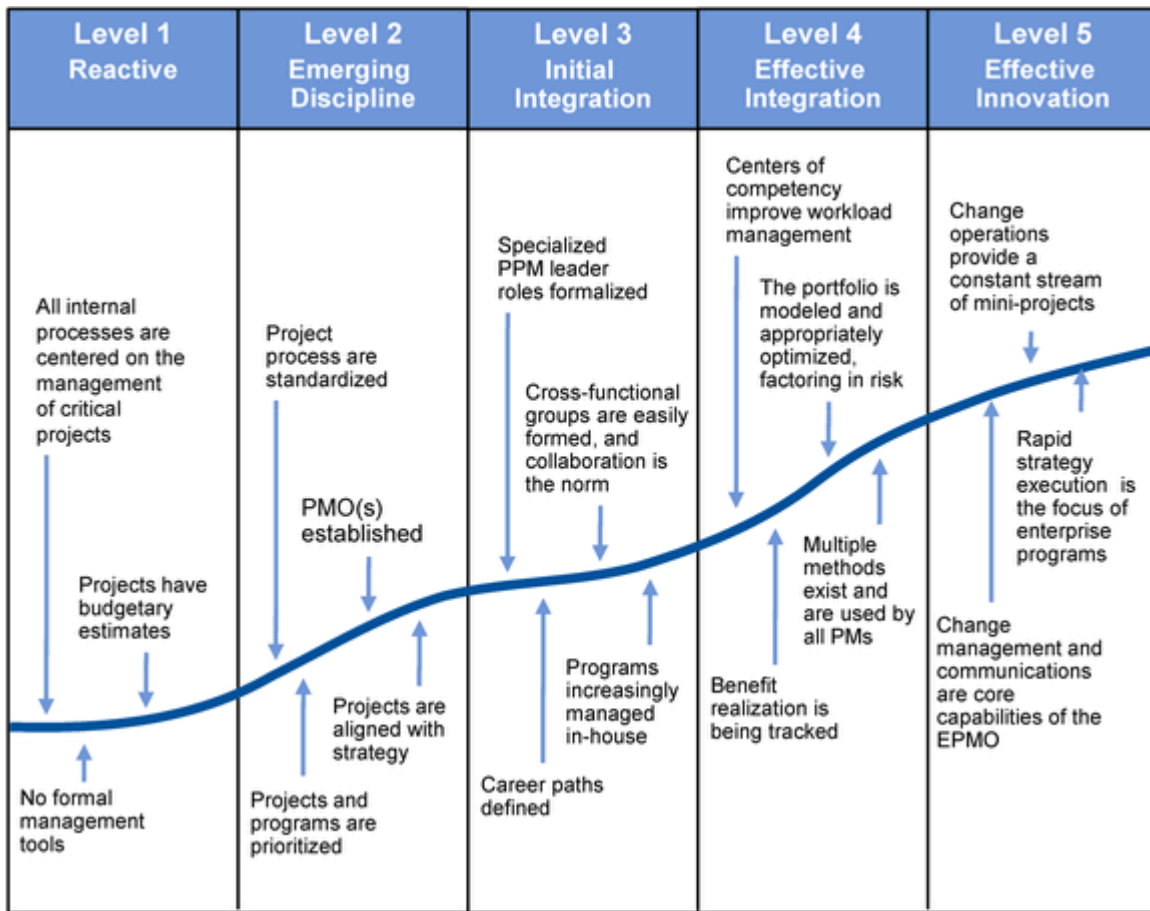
| Level 1 Reactive | Level 2 Emerging Discipline | Level 3 Initial Integration | Level 4 Effective Integration | Level 5 Effective Innovation |
|---|---|---|---|---|
| All internal processes are centered on the management of critical projects | Project process are standardized | Specialized PPM leader roles formalized | Centers of competency improve workload management | Change operations provide a constant stream of mini-projects |
| Projects have budgetary estimates | PMO(s) established | Cross-functional groups are easily formed, and collaboration is the norm | The portfolio is modeled and appropriately optimized, factoring in risk | Rapid strategy execution is the focus of enterprise programs |
| No formal management tools | Projects are aligned with strategy | Programs increasingly managed in-house | Multiple methods exist and are used by all PMs | Change management and communications are core capabilities of the EPMO |
| | Projects and programs are prioritized | Career paths defined | Benefit realization is being tracked | |